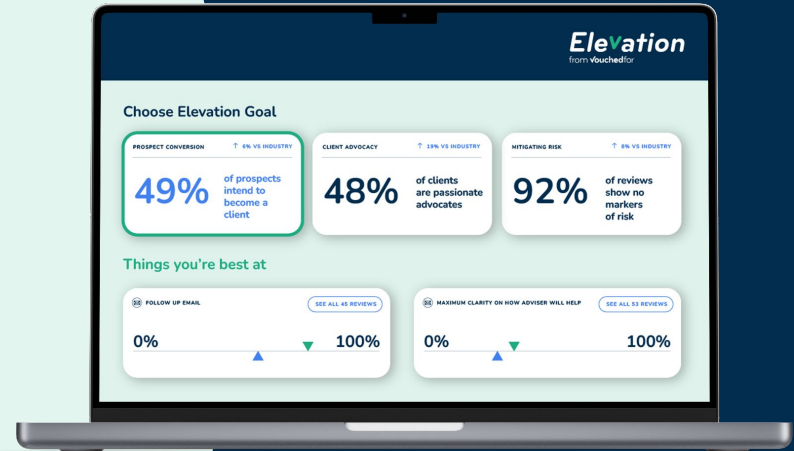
Elevation
from VouchedFor

Choose Elevation Goal

PROSPECT CONVERSION ↑ 6% VS INDUSTRY
49% of prospects intend to become a client

CLIENT ADVOCACY ↑ 19% VS INDUSTRY
48% of clients are passionate advocates

MITIGATING RISK ↑ 8% VS INDUSTRY
92% of reviews show no markers of risk

Things you're best at

FOLLOW UP EMAIL SEE ALL 45 REVIEWS
0% 100%

MAXIMUM CLARITY ON HOW ADVISER WILL HELP SEE ALL 53 REVIEWS
0% 100%